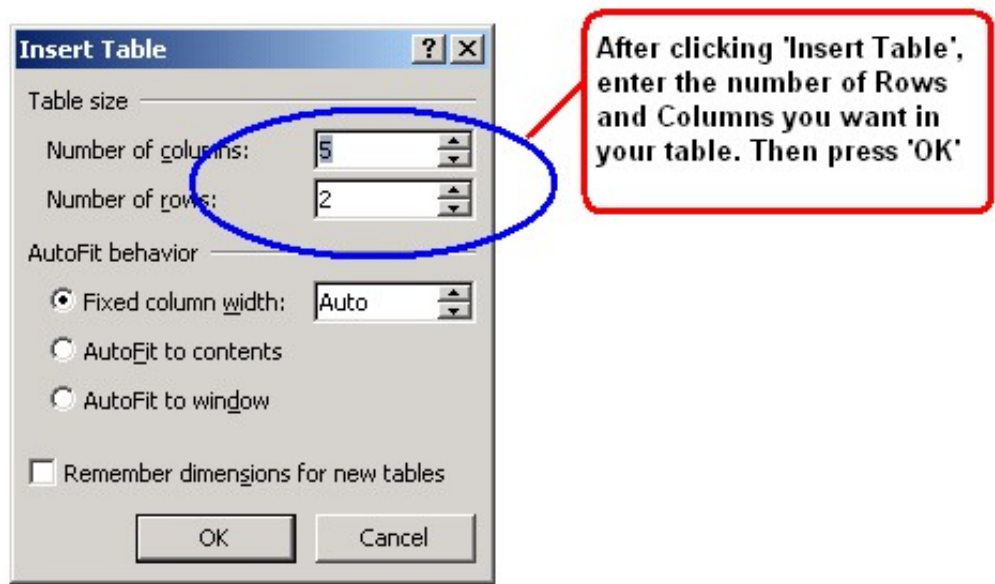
Insert Table
?
Table size
Number of columns: 5
Number of rows: 2
AutoFit behavior
Fixed column width: Auto
AutoFit to contents
AutoFit to window
Remember dimensions for new tables
OK
Cancel

After clicking 'Insert Table', enter the number of Rows and Columns you want in your table. Then press 'OK'